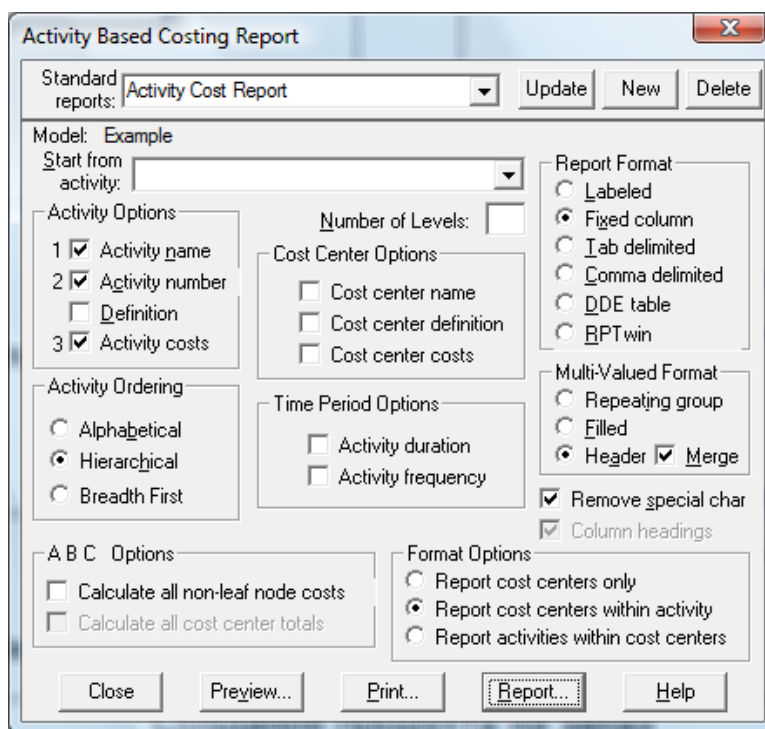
Activity Based Costing Report

Standard reports: Activity Cost Report

Update New Delete

Model: Example

Start from activity:

Report Format
Labeled
Fixed column
Tab delimited
Comma delimited
DDE table
RPTwin

Activity Options
1 ☑ Activity name
2 ☑ Activity number
☐ Definition
3 ☑ Activity costs

Number of Levels:

Cost Center Options
☐ Cost center name
☐ Cost center definition
☐ Cost center costs

Multi-Valued Format
Repeating group
Filled
Header ☑ Merge

Activity Ordering
Alphabetical
Hierarchical
Breadth First

Time Period Options
☐ Activity duration
☐ Activity frequency

☑ Remove special char
☑ Column headings

A B C Options
☐ Calculate all non-leaf node costs
☐ Calculate all cost center totals

Format Options
Report cost centers only
Report cost centers within activity
Report activities within cost centers

Close Preview... Print... Report... Help